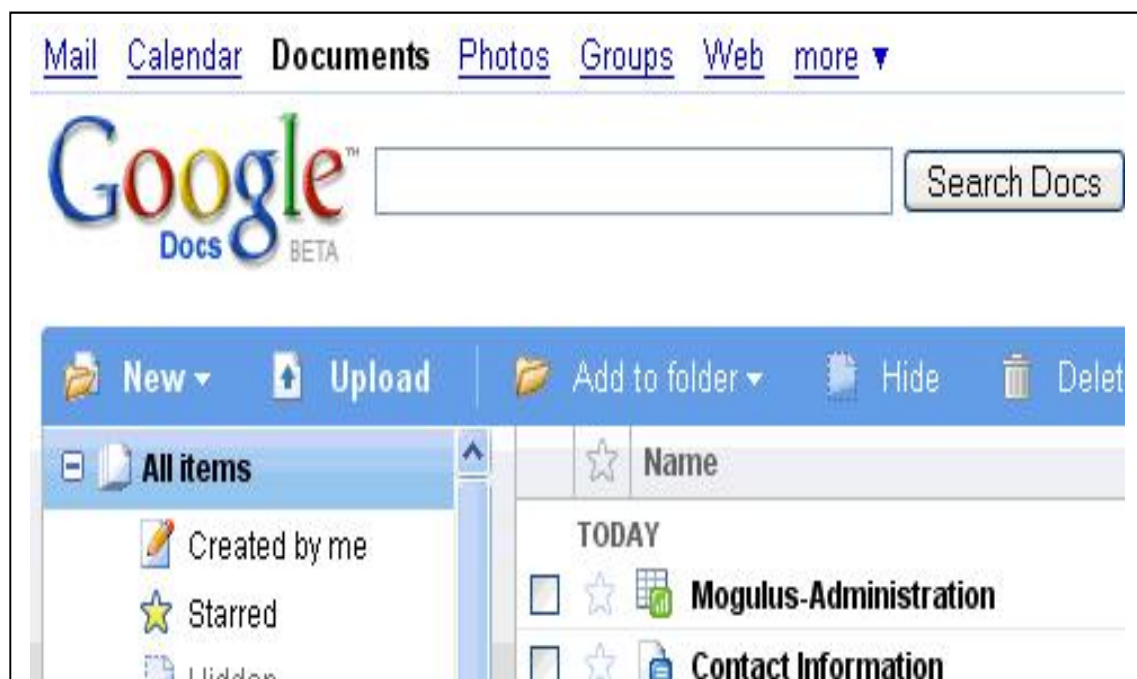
Mail Calendar **Documents** Photos Groups Web more ▾

Google™ Docs BETA

Search Docs

New ▾ Upload Add to folder ▾ Hide Delet

All items

Created by me

Starred

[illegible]

Name

TODAY

Mogulus-Administration

Contact Information